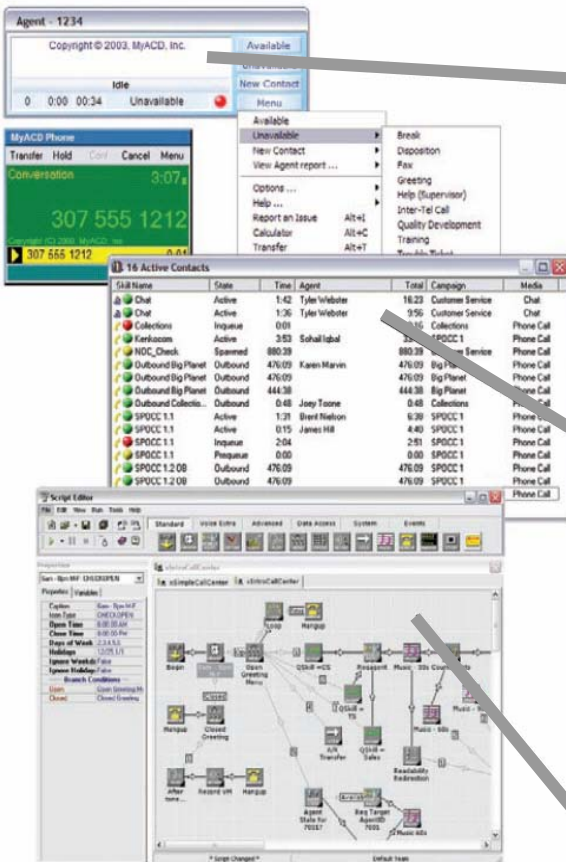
Agent - 1234

Copyright © 2003, MyACD, Inc.

Available

New Contact

Menu

Idle

0 0:00 00:34 Unavailable

Available

Unavailable

New Contact

View Agent report ...

Options ...

Help ...

Report an Issue Alt+I

Calculator Alt+C

Transfer Alt+T

Break

Disposition

Fax

Greeting

Help (Supervisor)

Inter-Tel Call

Quality Development

Training

MyACD Phone

Transfer Hold Conf Cancel Menu

Conversation 3:07

307 555 1212

Copyright (C) 2003 MyACD, Inc.

307 555 1212

16 Active Contacts

| Skill Name | State | Time | Agent | Total | Campaign | Media |
|---|---|---|---|---|---|---|
| Chat | Active | 1:42 | Tyler Webster | 16:23 | Customer Service | Chat |
| Chat | Active | 1:36 | Tyler Webster | 9:56 | Customer Service | Chat |
| Collections | Inqueue | 0:01 | | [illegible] | Collections | Phone Call |
| Kenkocom | Active | 3:53 | Sohail Iqbal | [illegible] | SPOCC 1 | Phone Call |
| NOC_Check | Spawned | 880:39 | | 880:39 | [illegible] Service | Phone Call |
| Outbound Big Planet | Outbound | 476:09 | Karen Marvin | 476:09 | Big Planet | Phone Call |
| Outbound Big Planet | Outbound | 476:09 | | 476:09 | Big Planet | Phone Call |
| Outbound Big Planet | Outbound | 444:38 | | 444:38 | Big Planet | Phone Call |
| Outbound Collectio... | Outbound | 0:48 | Joey Toone | 0:48 | Collections | Phone Call |
| SPOCC 1.1 | Active | 1:31 | Brent Nielson | 6:39 | SPOCC 1 | Phone Call |
| SPOCC 1.1 | Active | 0:15 | James Hill | 4:40 | SPOCC 1 | Phone Call |
| SPOCC 1.1 | Inqueue | 2:04 | | 2:51 | SPOCC 1 | Phone Call |
| SPOCC 1.1 | Prequeue | 0:00 | | 0:00 | SPOCC 1 | Phone Call |
| SPOCC 1.2 OB | Outbound | 476:09 | | 476:09 | SPOCC 1 | Phone Call |
| SPOCC 1.2 OB | Outbound | 476:09 | | 476:09 | SPOCC 1 | Phone Call |

Script Editor

File Edit View Run Tools Help

Standard Voice Extra Advanced Data Access System Events

Properties

Properties Variables

Caption 8am - 8pm M-F
Icon Type CHECKOPEN
Open Time 8:00:00 AM
Close Time 8:00:00 PM
Days of Week 2,3,4,5,6
Holidays 12/25,1/1
Ignore Weekdays False
Ignore Holidays False
Branch Conditions
Open Open Greeting M
Closed Closed Greeting

xSimpleCallCenter xIntroCallCenter

Begin Loop Hangup Open Greeting Menu QSkill = CS Reassign Music - 30s Countdown QSkill = TS Music - 60s A/R Transfer QSkill = Sales Readability Redirection Hangup Closed Greeting After tone... Record VM Hangup Agent State for 7001? Available Beg Target Agent ID 7001 Music 60s Music

* Script Changed * Default Team